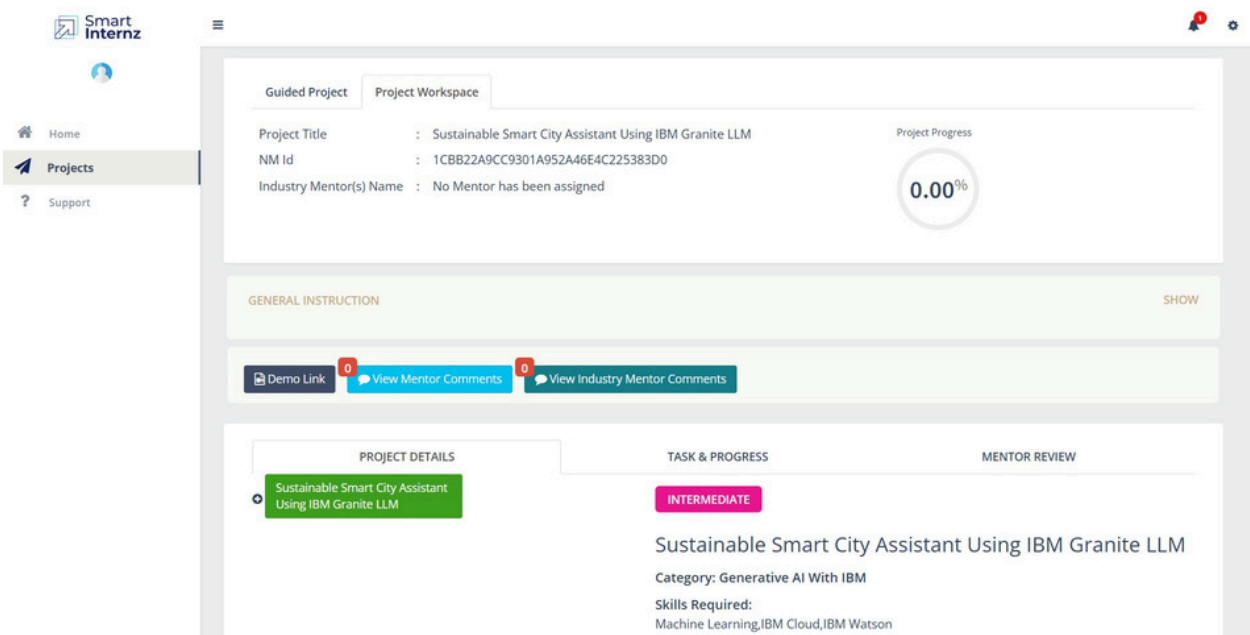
Smart Internz

Home
Projects
Support

1

Guided Project
Project Workspace

Project Title : Sustainable Smart City Assistant Using IBM Granite LLM
NM Id : 1CBB22A9CC9301A952A46E4C225383D0
Industry Mentor(s) Name : No Mentor has been assigned

Project Progress
0.00%

GENERAL INSTRUCTION
SHOW

Demo Link
0
View Mentor Comments
0
View Industry Mentor Comments

PROJECT DETAILS
TASK & PROGRESS
MENTOR REVIEW

Sustainable Smart City Assistant Using IBM Granite LLM

INTERMEDIATE

Sustainable Smart City Assistant Using IBM Granite LLM

Category: Generative AI With IBM

Skills Required:
Machine Learning,IBM Cloud,IBM Watson